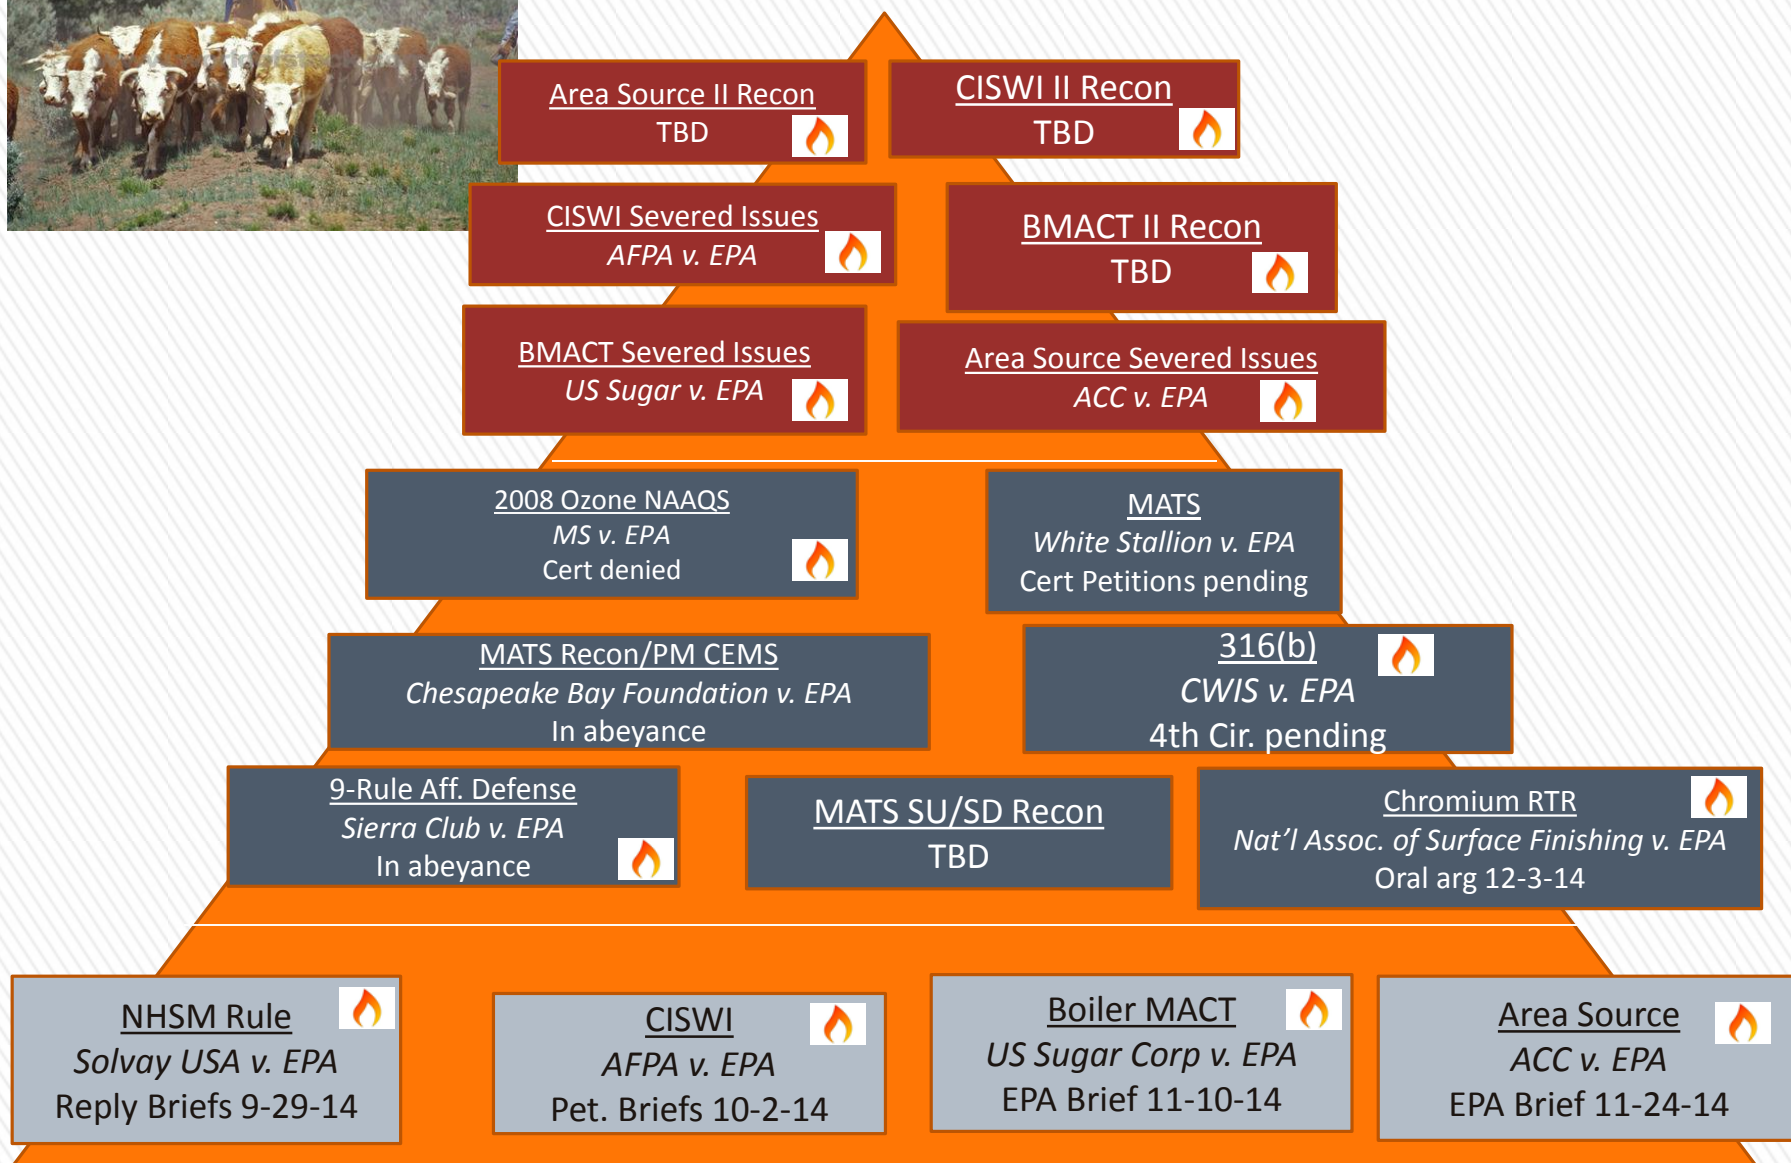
Area Source II Recon
TBD

CISWI II Recon
TBD

CISWI Severed Issues
*AFPA v. EPA*

BMACT II Recon
TBD

BMACT Severed Issues
*US Sugar v. EPA*

Area Source Severed Issues
*ACC v. EPA*

2008 Ozone NAAQS
*MS v. EPA*
Cert denied

MATS
*White Stallion v. EPA*
Cert Petitions pending

MATS Recon/PM CEMS
*Chesapeake Bay Foundation v. EPA*
In abeyance

316(b)
*CWIS v. EPA*
4th Cir. pending

9-Rule Aff. Defense
*Sierra Club v. EPA*
In abeyance

MATS SU/SD Recon
TBD

Chromium RTR
*Nat'l Assoc. of Surface Finishing v. EPA*
Oral arg 12-3-14

NHSM Rule
*Solvay USA v. EPA*
Reply Briefs 9-29-14

CISWI
*AFPA v. EPA*
Pet. Briefs 10-2-14

Boiler MACT
*US Sugar Corp v. EPA*
EPA Brief 11-10-14

Area Source
*ACC v. EPA*
EPA Brief 11-24-14